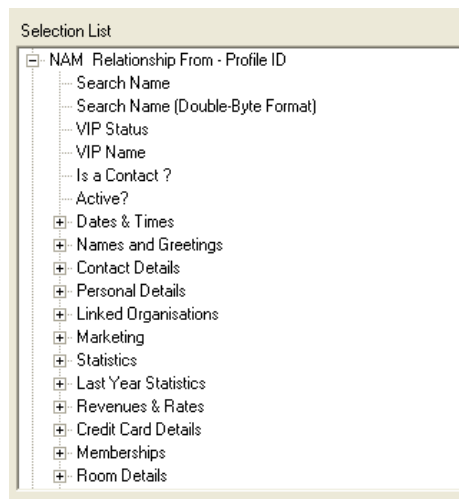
Selection List

NAM Relationship From - Profile ID
Search Name
Search Name (Double-Byte Format)
VIP Status
VIP Name
Is a Contact ?
Active?
Dates & Times
Names and Greetings
Contact Details
Personal Details
Linked Organisations
Marketing
Statistics
Last Year Statistics
Revenues & Rates
Credit Card Details
Memberships
Room Details